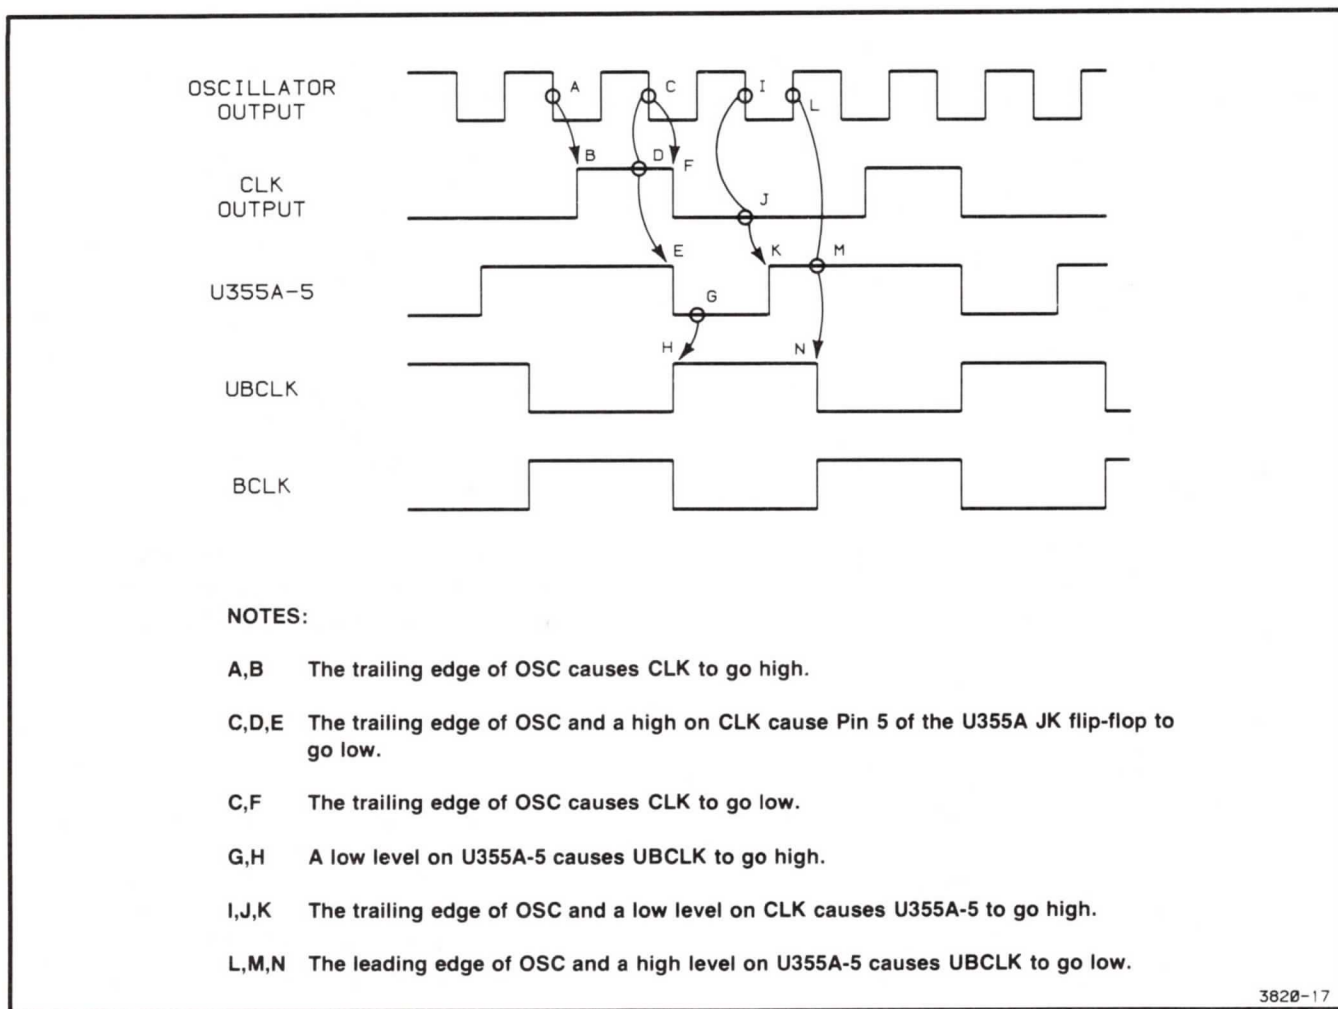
OSCILLATOR OUTPUT

A
C
I
L

B
D
F

CLK OUTPUT

J

E
K
M

U355A-5

G

H
N

UBCLK

BCLK

NOTES:

A,B The trailing edge of OSC causes CLK to go high.

C,D,E The trailing edge of OSC and a high on CLK cause Pin 5 of the U355A JK flip-flop to go low.

C,F The trailing edge of OSC causes CLK to go low.

G,H A low level on U355A-5 causes UBCLK to go high.

I,J,K The trailing edge of OSC and a low level on CLK causes U355A-5 to go high.

L,M,N The leading edge of OSC and a high level on U355A-5 causes UBCLK to go low.

3820-17